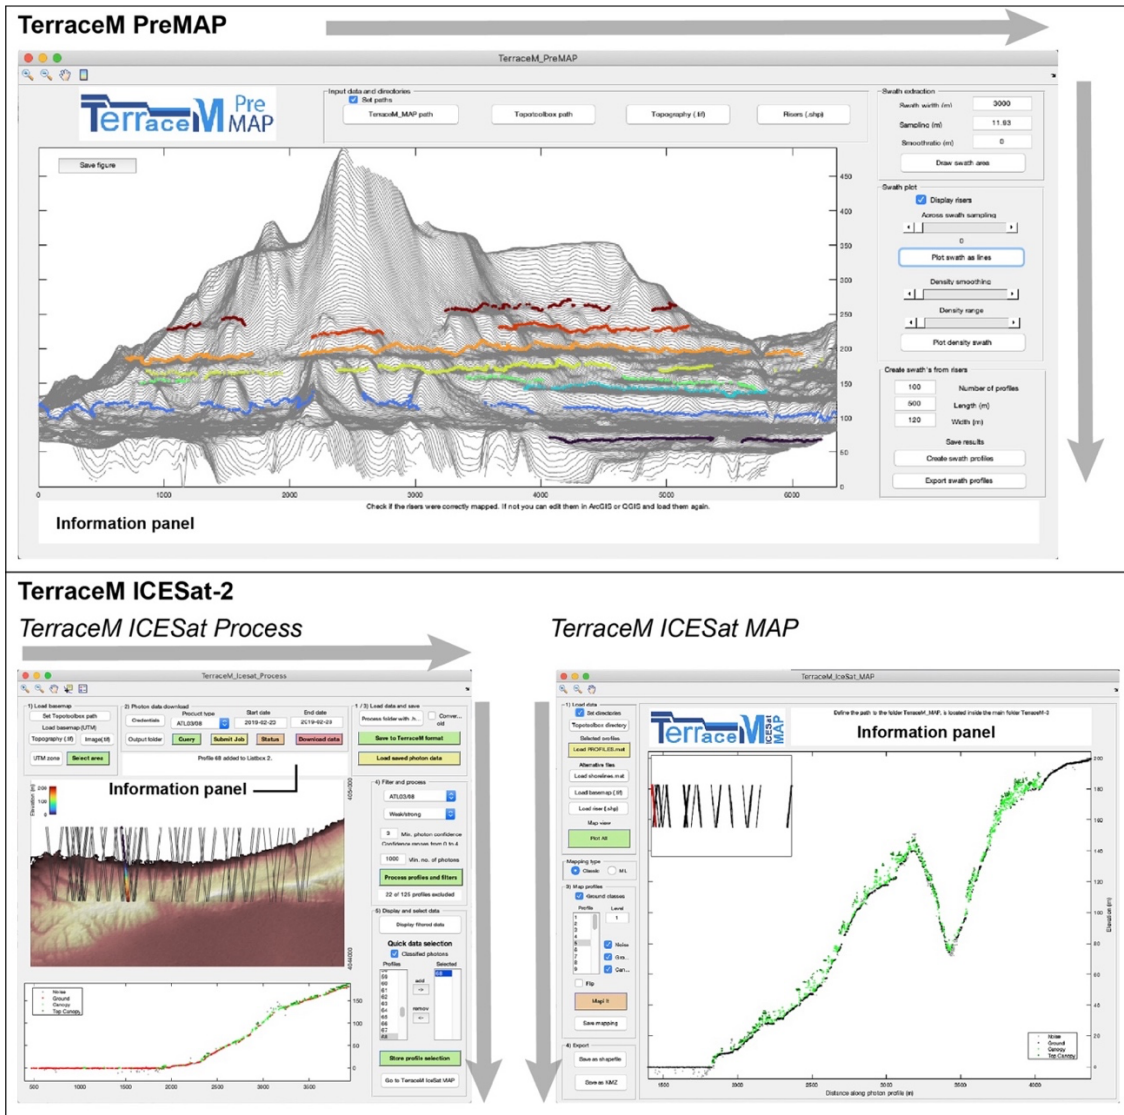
TerraceM PreMAP

TerraceM_PreMAP

TerraceM PreMAP

Input data and directories
Set paths
TerraceM_MAP path
Topotoolbox path
Topography (.tif)
Risers (.shp)

Save figure

Swath extraction
Swath width (m) 3000
Sampling (m) 11.83
Smoothratio (m) 0
Draw swath area

Swath plot
Display risers
Across swath sampling
0
Plot swath as lines
Density smoothing
Density range
Plot density swath

Create swath's from risers
100 Number of profiles
500 Length (m)
120 Width (m)
Save results
Create swath profiles
Export swath profiles

450
400
350
300
250
200
150
100
50
0

0 1000 2000 3000 4000 5000 6000

Check if the risers were correctly mapped. If not you can edit them in ArcGIS or QGIS and load them again.

Information panel

TerraceM ICESat-2

TerraceM ICESat Process

TerraceM_Icesat_Process

1) Load basemap
Set Topotoolbox path
Load basemap (UTM)
Topography (.tif)
Image(.tif)
UTM zone
Select area

2) Photon data download
Credentials
Product type
ATL03/08
Start date 2019-02-22
End date 2019-02-23
Output folder
Query
Submit Job
Status
Download data
Profile 68 added to Listbox 2.

Information panel

1 / 3) Load data and save
Process folder with .h...
Conver... old
Save to TerraceM format
Load saved photon data

4) Filter and process
ATL03/08
Weak/strong
3 Min. photon confidence
Confidence ranges from 0 to 4
1000 Min. no. of photons
Process profiles and filters
22 of 125 profiles excluded

5) Display and select data
Display filtered data
Quick data selection
Classified photons
Profiles
Selected
add
remove
Store profile selection
Go to TerraceM IceSat MAP

Noise
Ground
Canopy
Top Canopy

150
100
50
0

500 1000 1500 2000 2500 3000 3500

TerraceM ICESat MAP

TerraceM_IceSat_MAP

1) Load data
Set directories
Topotoolbox directory
Selected profiles
Load PROFILES.mat
Alternative files
Load shorelines.mat
Load basemap (.tif)
Load view (.shp)
Map view
Plot 68

Mapping type
Classic
NTL

3) Map profiles
Ground classes
Profile
Level
1
Noise
Gro...
Can...
Flip
Map !!
Save mapping

4) Export
Save as shapefile
Save as KMZ

Define the path to the folder TerraceM_MAP, is located inside the main folder TerraceM-2

TerraceM ICESat MAP

Information panel

200
180
160
140
120
100
80
60
40
20

Elevation (m)

Noise
Ground
Canopy
Top Canopy

1500 2000 2500 3000 3500 4000
Distance along photon profile (m)